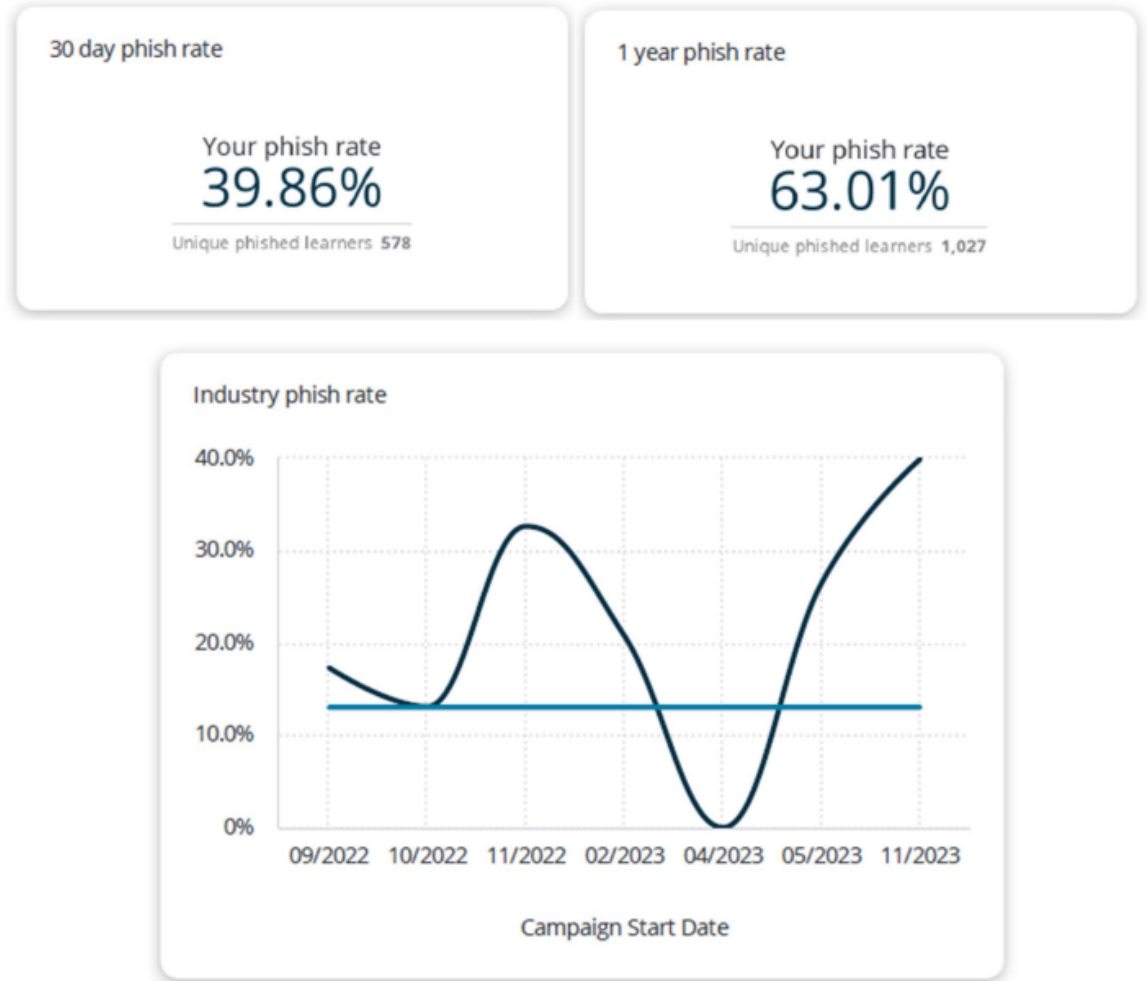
30 day phish rate

Your phish rate
39.86%
Unique phished learners 578

1 year phish rate

Your phish rate
63.01%
Unique phished learners 1,027

Industry phish rate

40.0%
30.0%
20.0%
10.0%
0%

09/2022 10/2022 11/2022 02/2023 04/2023 05/2023 11/2023

Campaign Start Date